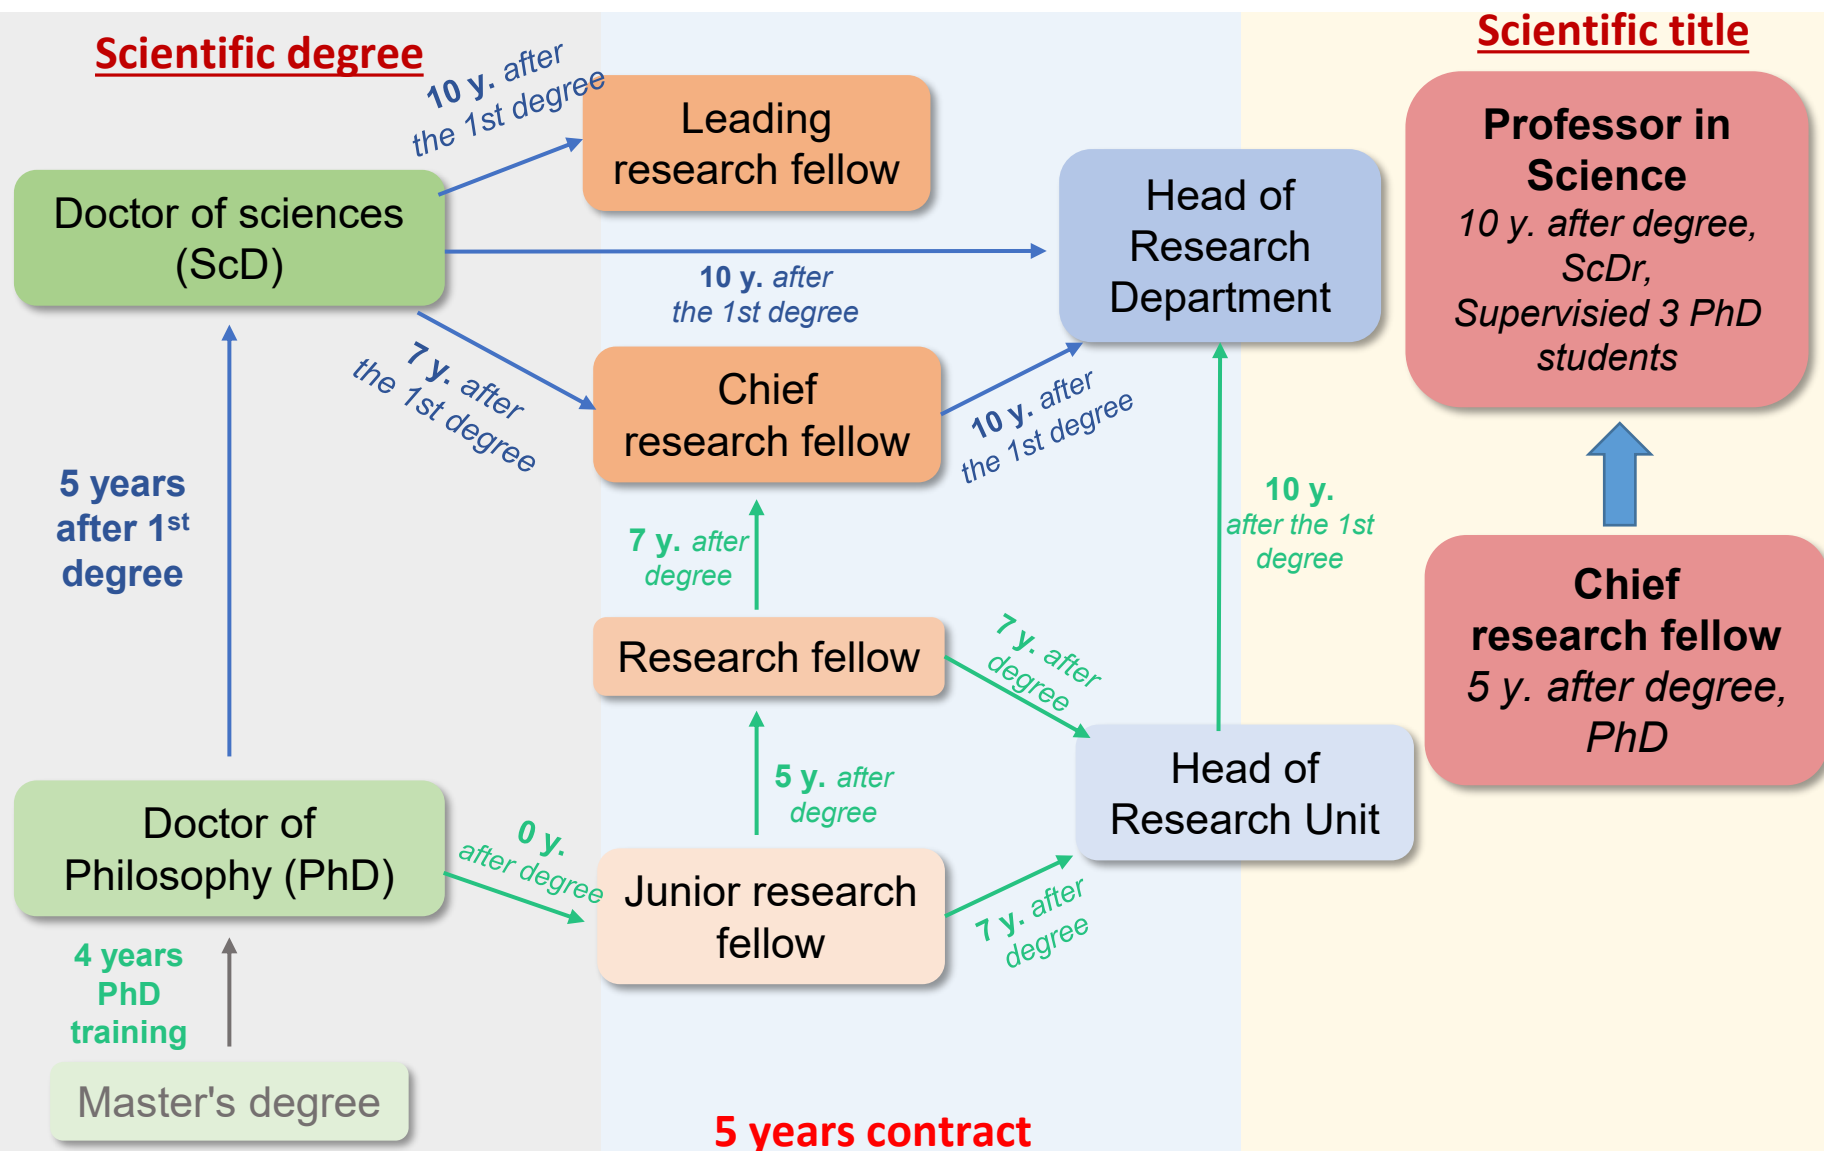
Scientific degree

Scientific title

10 y. after the 1st degree

Leading research fellow

Doctor of sciences (ScD)

10 y. after the 1st degree

Head of Research Department

Professor in Science
10 y. after degree, ScDr, Supervisied 3 PhD students

7 y. after the 1st degree

Chief research fellow

10 y. after the 1st degree

5 years after 1$^{st}$ degree

7 y. after degree

10 y. after the 1st degree

Chief research fellow
5 y. after degree, PhD

Research fellow

7 y. after degree

5 y. after degree

Head of Research Unit

Doctor of Philosophy (PhD)

0 y. after degree

Junior research fellow

7 y. after degree

4 years PhD training

Master's degree

5 years contract